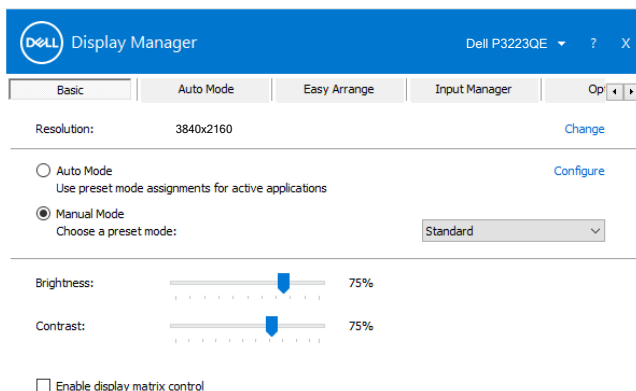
DELL Display Manager

Dell P3223QE ? X

Basic | Auto Mode | Easy Arrange | Input Manager | Op

Resolution: 3840x2160 Change

Auto Mode
Use preset mode assignments for active applications
Configure

Manual Mode
Choose a preset mode:
Standard

Brightness: 75%

Contrast: 75%

Enable display matrix control